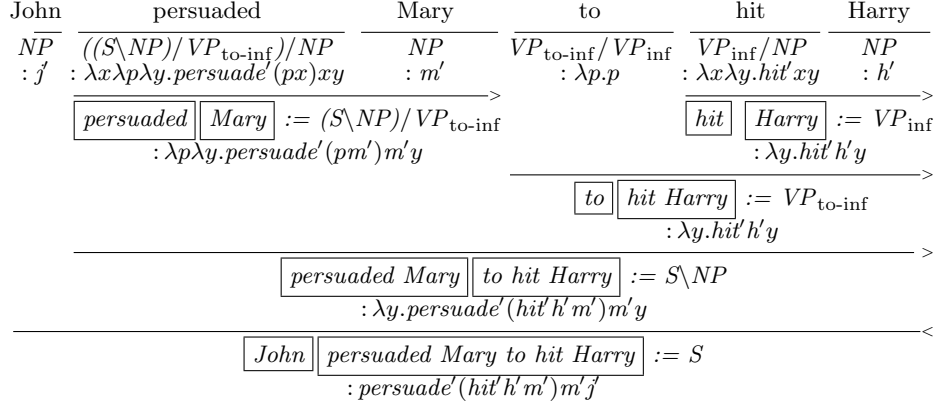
John persuaded Mary to hit Harry

$NP$ $: j'$

$((S\backslash NP)/VP_{\text{to-inf}})/NP$ $: \lambda x \lambda p \lambda y.persuade'(px)xy$

$NP$ $: m'$

$VP_{\text{to-inf}}/VP_{\text{inf}}$ $: \lambda p.p$

$VP_{\text{inf}}/NP$ $: \lambda x \lambda y.hit'xy$

$NP$ $: h'$

$>$

persuaded Mary $:= (S\backslash NP)/VP_{\text{to-inf}}$ $: \lambda p \lambda y.persuade'(pm')m'y$

$>$

hit Harry $:= VP_{\text{inf}}$ $: \lambda y.hit'h'y$

$>$

to hit Harry $:= VP_{\text{to-inf}}$ $: \lambda y.hit'h'y$

$>$

persuaded Mary to hit Harry $:= S\backslash NP$ $: \lambda y.persuade'(hit'h'm')m'y$

$<$

John persuaded Mary to hit Harry $:= S$ $: persuade'(hit'h'm')m'j'$